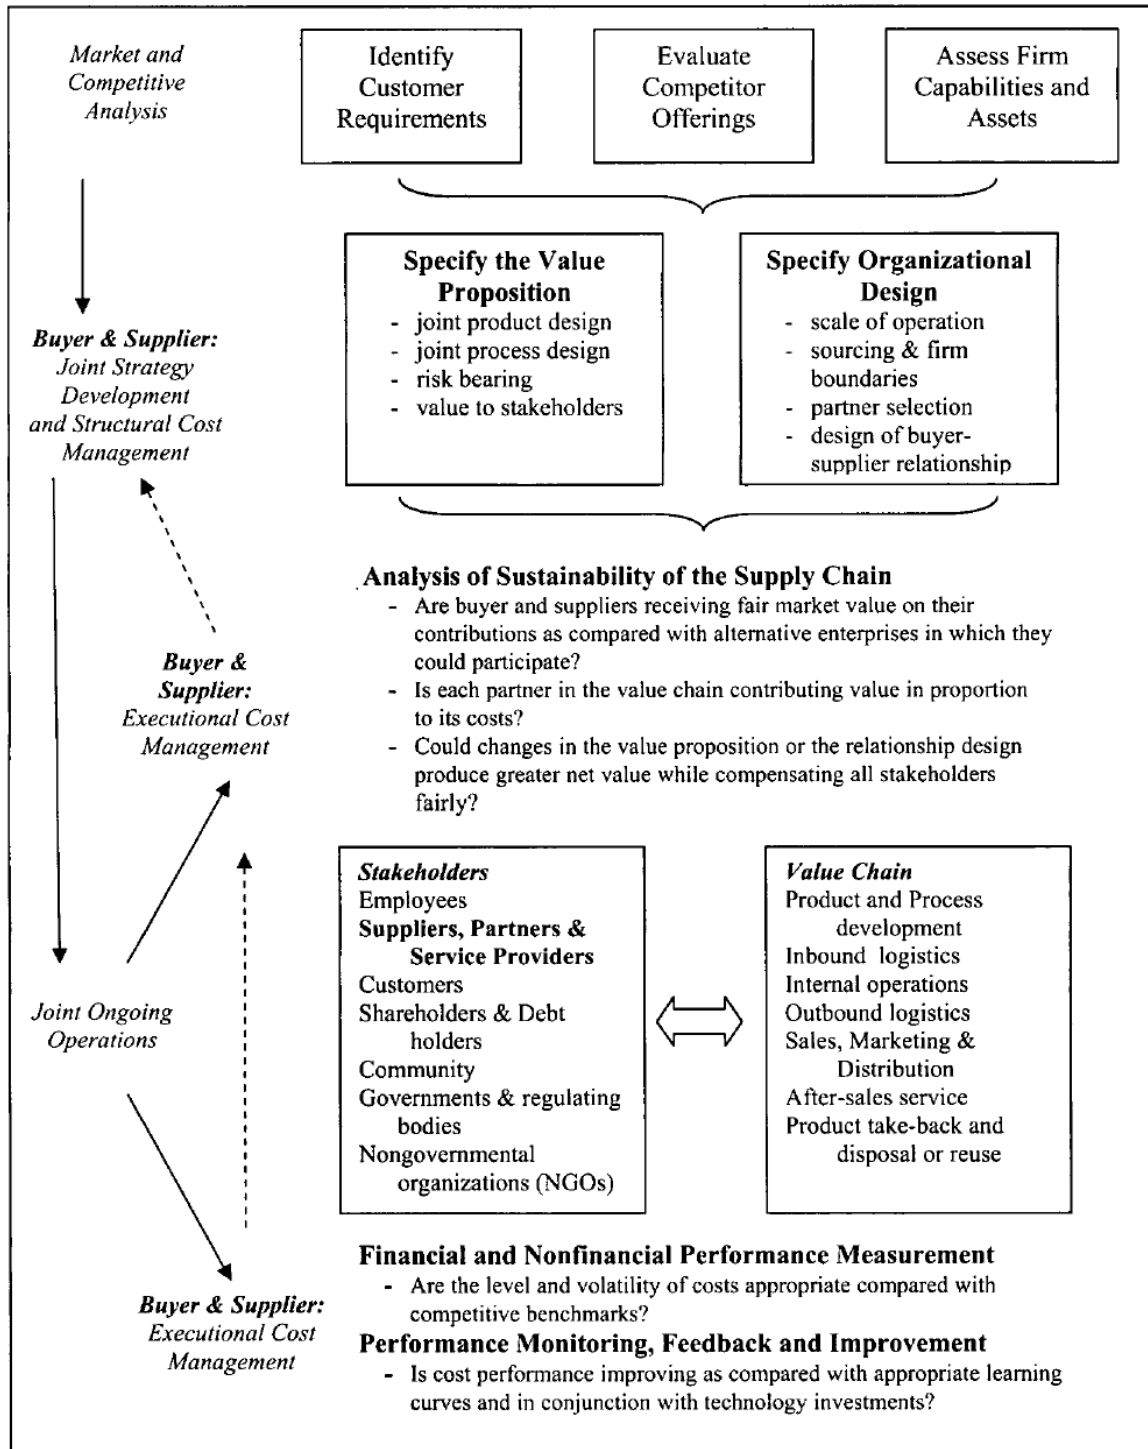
Market and Competitive Analysis

Identify Customer Requirements

Evaluate Competitor Offerings

Assess Firm Capabilities and Assets

Buyer & Supplier: Joint Strategy Development and Structural Cost Management

Specify the Value Proposition
- joint product design
- joint process design
- risk bearing
- value to stakeholders

Specify Organizational Design
- scale of operation
- sourcing & firm boundaries
- partner selection
- design of buyer-supplier relationship

Analysis of Sustainability of the Supply Chain
- Are buyer and suppliers receiving fair market value on their contributions as compared with alternative enterprises in which they could participate?
- Is each partner in the value chain contributing value in proportion to its costs?
- Could changes in the value proposition or the relationship design produce greater net value while compensating all stakeholders fairly?

Buyer & Supplier: Executional Cost Management

Joint Ongoing Operations

Stakeholders
Employees
Suppliers, Partners & Service Providers
Customers
Shareholders & Debt holders
Community
Governments & regulating bodies
Nongovernmental organizations (NGOs)

Value Chain
Product and Process development
Inbound logistics
Internal operations
Outbound logistics
Sales, Marketing & Distribution
After-sales service
Product take-back and disposal or reuse

Financial and Nonfinancial Performance Measurement
- Are the level and volatility of costs appropriate compared with competitive benchmarks?

Performance Monitoring, Feedback and Improvement
- Is cost performance improving as compared with appropriate learning curves and in conjunction with technology investments?

Buyer & Supplier: Executional Cost Management